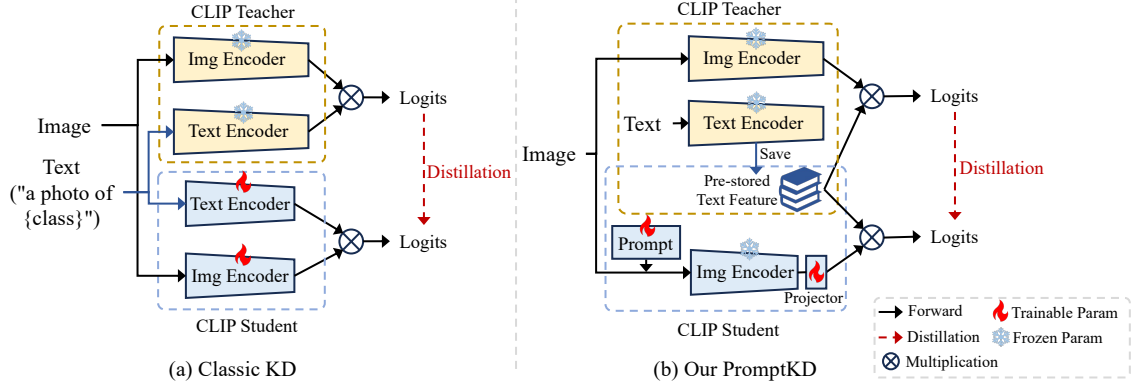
CLIP Teacher

Img Encoder

Text Encoder

Logits

Image

Text ("a photo of {class}")

Distillation

Text Encoder

Img Encoder

Logits

CLIP Student

(a) Classic KD

CLIP Teacher

Img Encoder

Text

Text Encoder

Logits

Image

Save

Pre-stored Text Feature

Distillation

Prompt

Img Encoder

Projector

Logits

CLIP Student

(b) Our PromptKD

Forward

Trainable Param

Distillation

Frozen Param

Multiplication